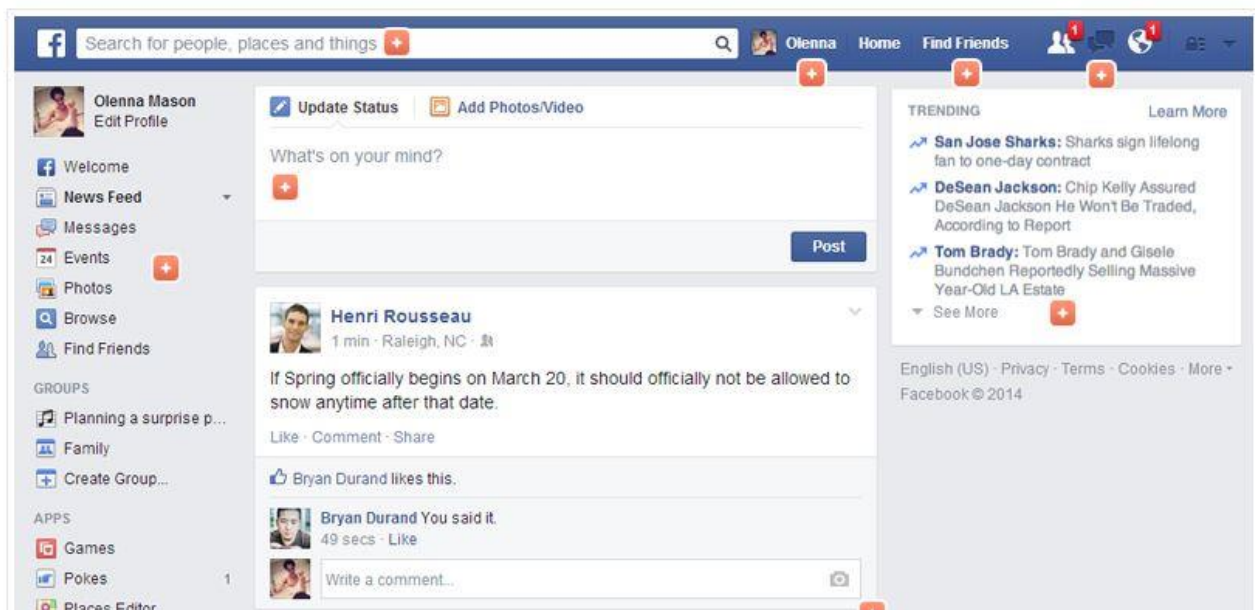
f Search for people, places and things

Olenna Home Find Friends 1 1

Olenna Mason
Edit Profile

Welcome
News Feed
Messages
24 Events
Photos
Browse
Find Friends

GROUPS
Planning a surprise p...
Family
Create Group...

APPS
Games
Pokes 1
Places Editor

Update Status Add Photos/Video

What's on your mind?

Post

Henri Rousseau
1 min · Raleigh, NC ·

If Spring officially begins on March 20, it should officially not be allowed to snow anytime after that date.

Like · Comment · Share

Bryan Durand likes this.

Bryan Durand You said it.
49 secs · Like

Write a comment...

TRENDING Learn More

San Jose Sharks: Sharks sign lifelong fan to one-day contract

DeSean Jackson: Chip Kelly Assured DeSean Jackson He Won't Be Traded, According to Report

Tom Brady: Tom Brady and Gisele Bundchen Reportedly Selling Massive Year-Old LA Estate

See More

English (US) · Privacy · Terms · Cookies · More ·
Facebook © 2014